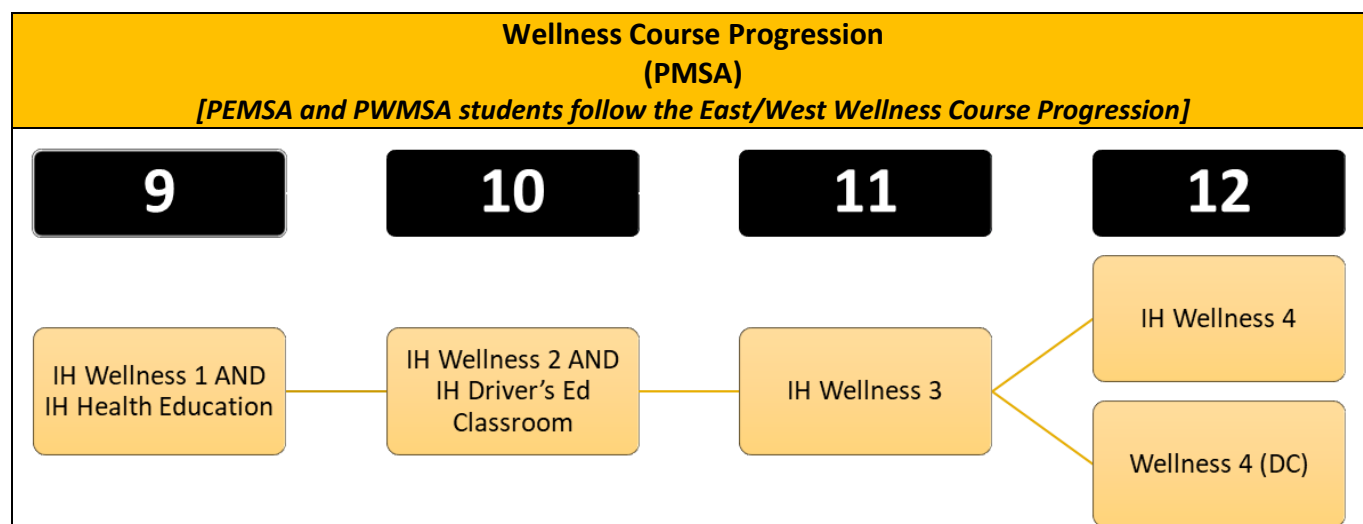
Wellness Course Progression
(PMSA)
[PEMSA and PWMSA students follow the East/West Wellness Course Progression]

9

10

11

12

IH Wellness 1 AND IH Health Education

IH Wellness 2 AND IH Driver's Ed Classroom

IH Wellness 3

IH Wellness 4

Wellness 4 (DC)